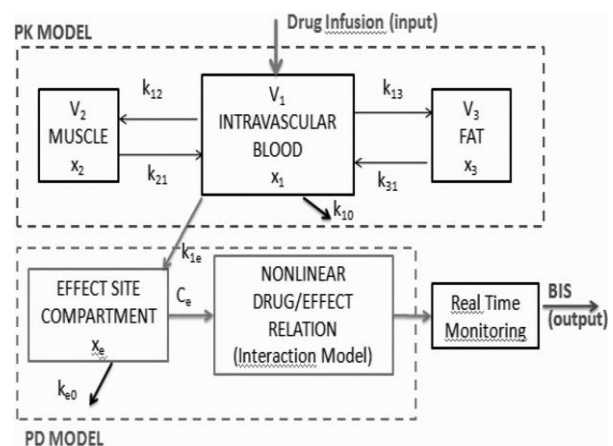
Drug Infusion (input)

PK MODEL

$V_2$
MUSCLE
$x_2$

$k_{12}$

$k_{21}$

$V_1$
INTRAVASCULAR BLOOD
$x_1$

$k_{13}$

$k_{31}$

$V_3$
FAT
$x_3$

$k_{10}$

$k_{1e}$

EFFECT SITE COMPARTMENT
$x_e$

$C_e$

NONLINEAR DRUG/EFFECT RELATION (Interaction Model)

Real Time Monitoring

BIS (output)

$k_{e0}$

PD MODEL